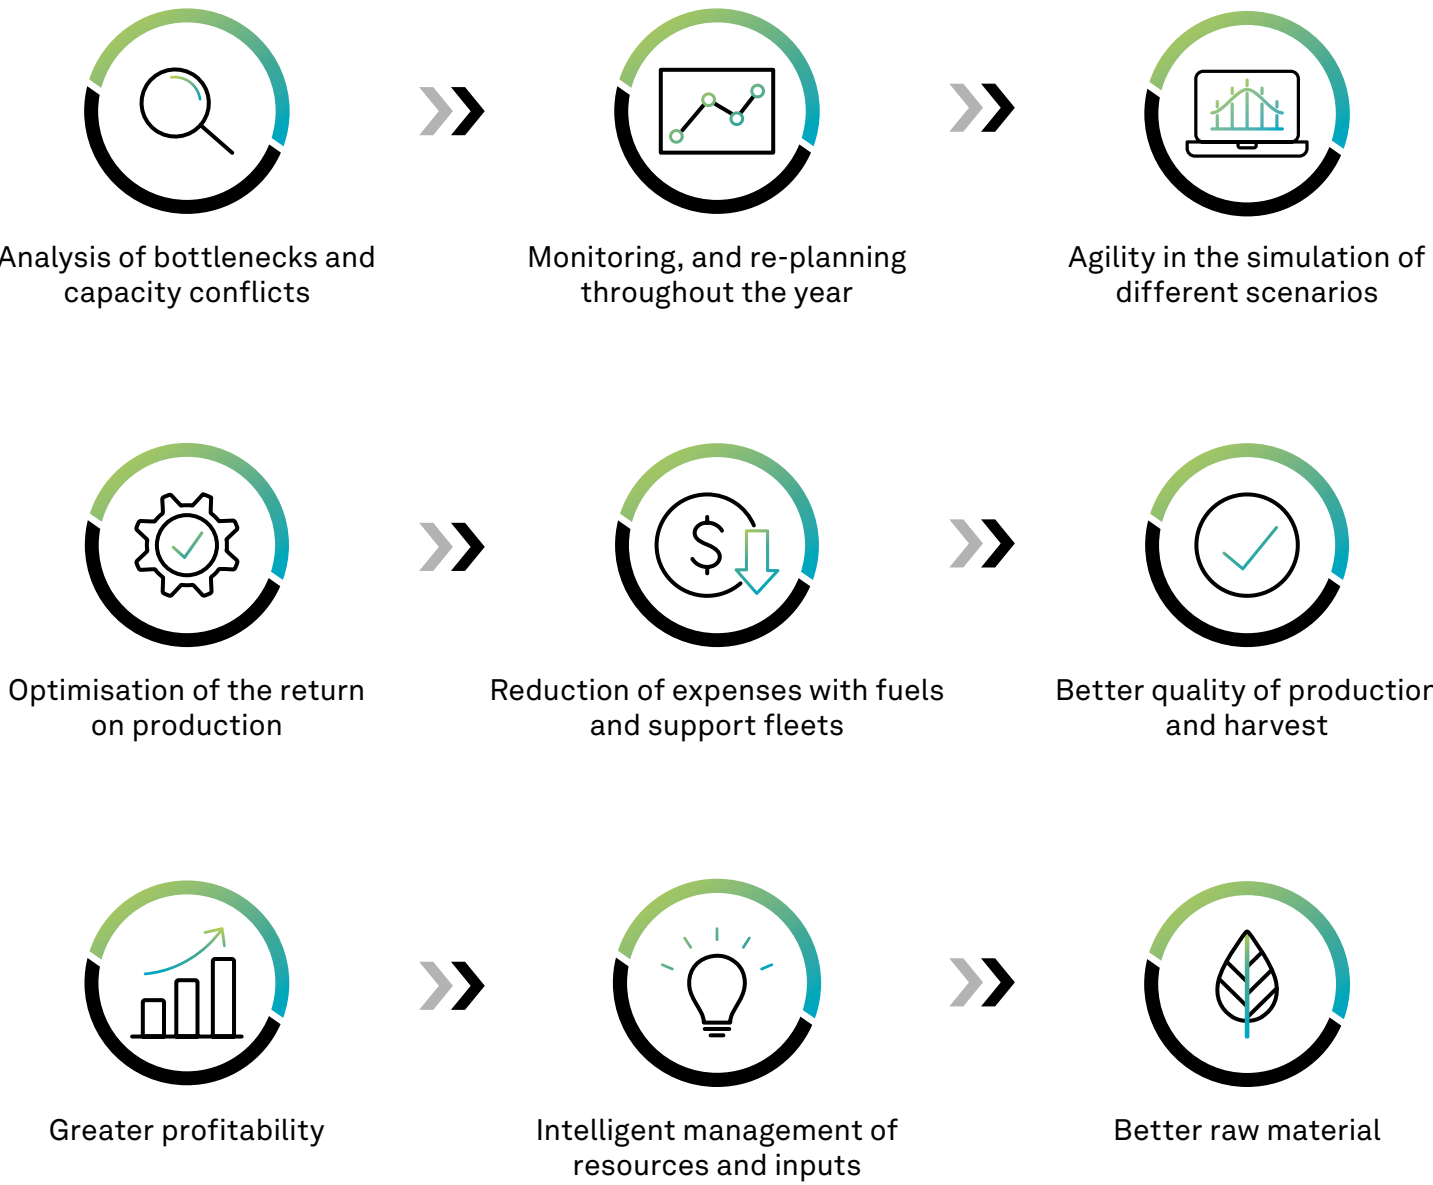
Analysis of bottlenecks and capacity conflicts

Monitoring, and re-planning throughout the year

Agility in the simulation of different scenarios

Optimisation of the return on production

$

Reduction of expenses with fuels and support fleets

Better quality of productior and harvest

Greater profitability

Intelligent management of resources and inputs

Better raw material